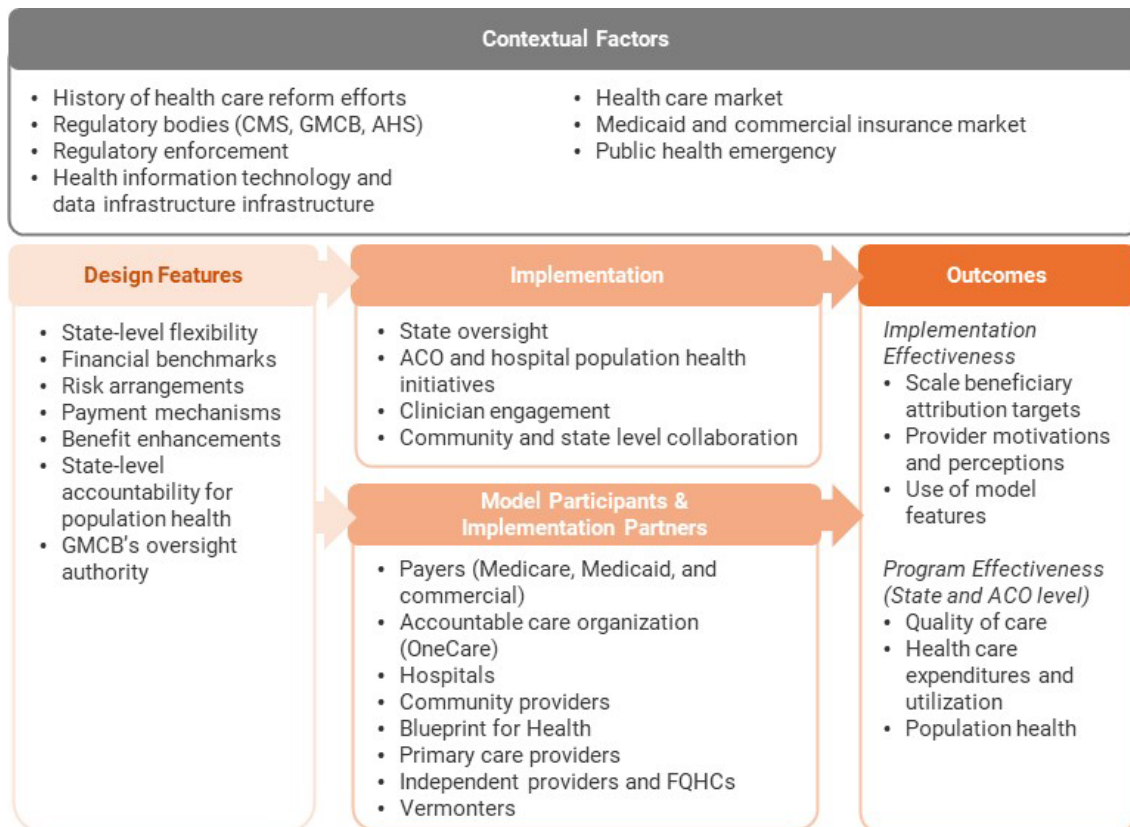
Contextual Factors

- History of health care reform efforts
- Regulatory bodies (CMS, GMCB, AHS)
- Regulatory enforcement
- Health information technology and data infrastructure infrastructure

- Health care market
- Medicaid and commercial insurance market
- Public health emergency

Design Features

- State-level flexibility
- Financial benchmarks
- Risk arrangements
- Payment mechanisms
- Benefit enhancements
- State-level accountability for population health
- GMCB's oversight authority

Implementation

- State oversight
- ACO and hospital population health initiatives
- Clinician engagement
- Community and state level collaboration

Model Participants & Implementation Partners

- Payers (Medicare, Medicaid, and commercial)
- Accountable care organization (OneCare)
- Hospitals
- Community providers
- Blueprint for Health
- Primary care providers
- Independent providers and FQHCs
- Vermonters

Outcomes

Implementation Effectiveness
- Scale beneficiary attribution targets
- Provider motivations and perceptions
- Use of model features

Program Effectiveness (State and ACO level)
- Quality of care
- Health care expenditures and utilization
- Population health